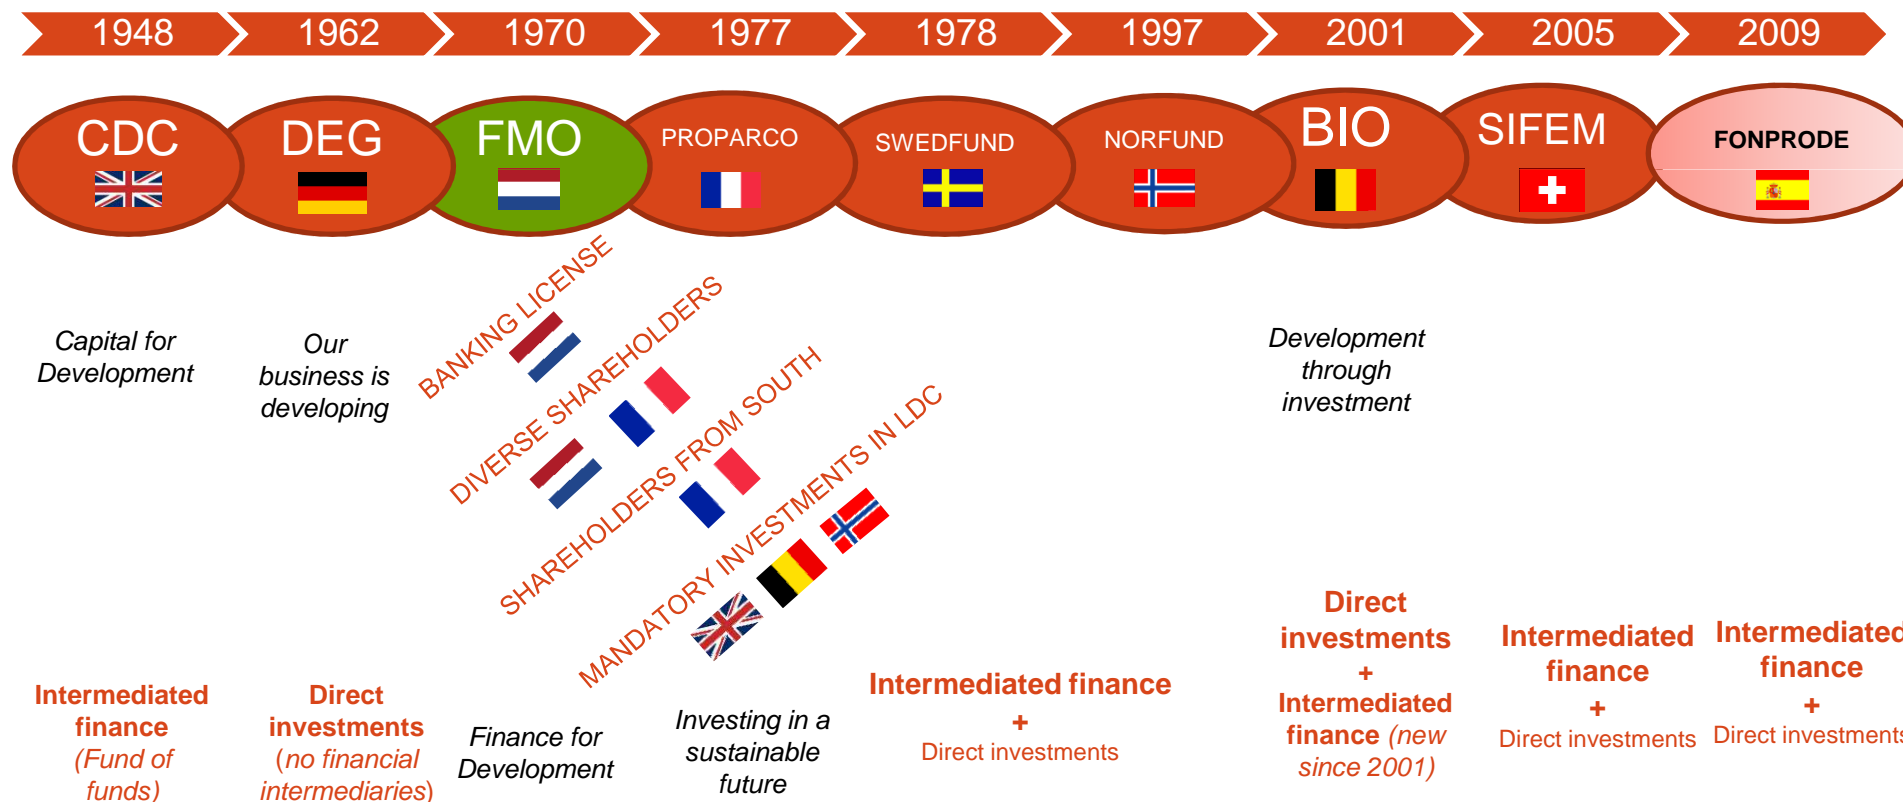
1948 1962 1970 1977 1978 1997 2001 2005 2009

CDC DEG FMO PROPARCO SWEDFUND NORFUND BIO SIFEM FONPRODE

Capital for Development

Our business is developing

BANKING LICENSE

DIVERSE SHAREHOLDERS

SHAREHOLDERS FROM SOUTH

MANDATORY INVESTMENTS IN LDC

Development through investment

Intermediated finance (Fund of funds)

Direct investments (no financial intermediaries)

Finance for Development

Investing in a sustainable future

Intermediated finance + Direct investments

Direct investments + Intermediated finance (new since 2001)

Intermediated finance + Direct investments

Intermediated finance + Direct investments